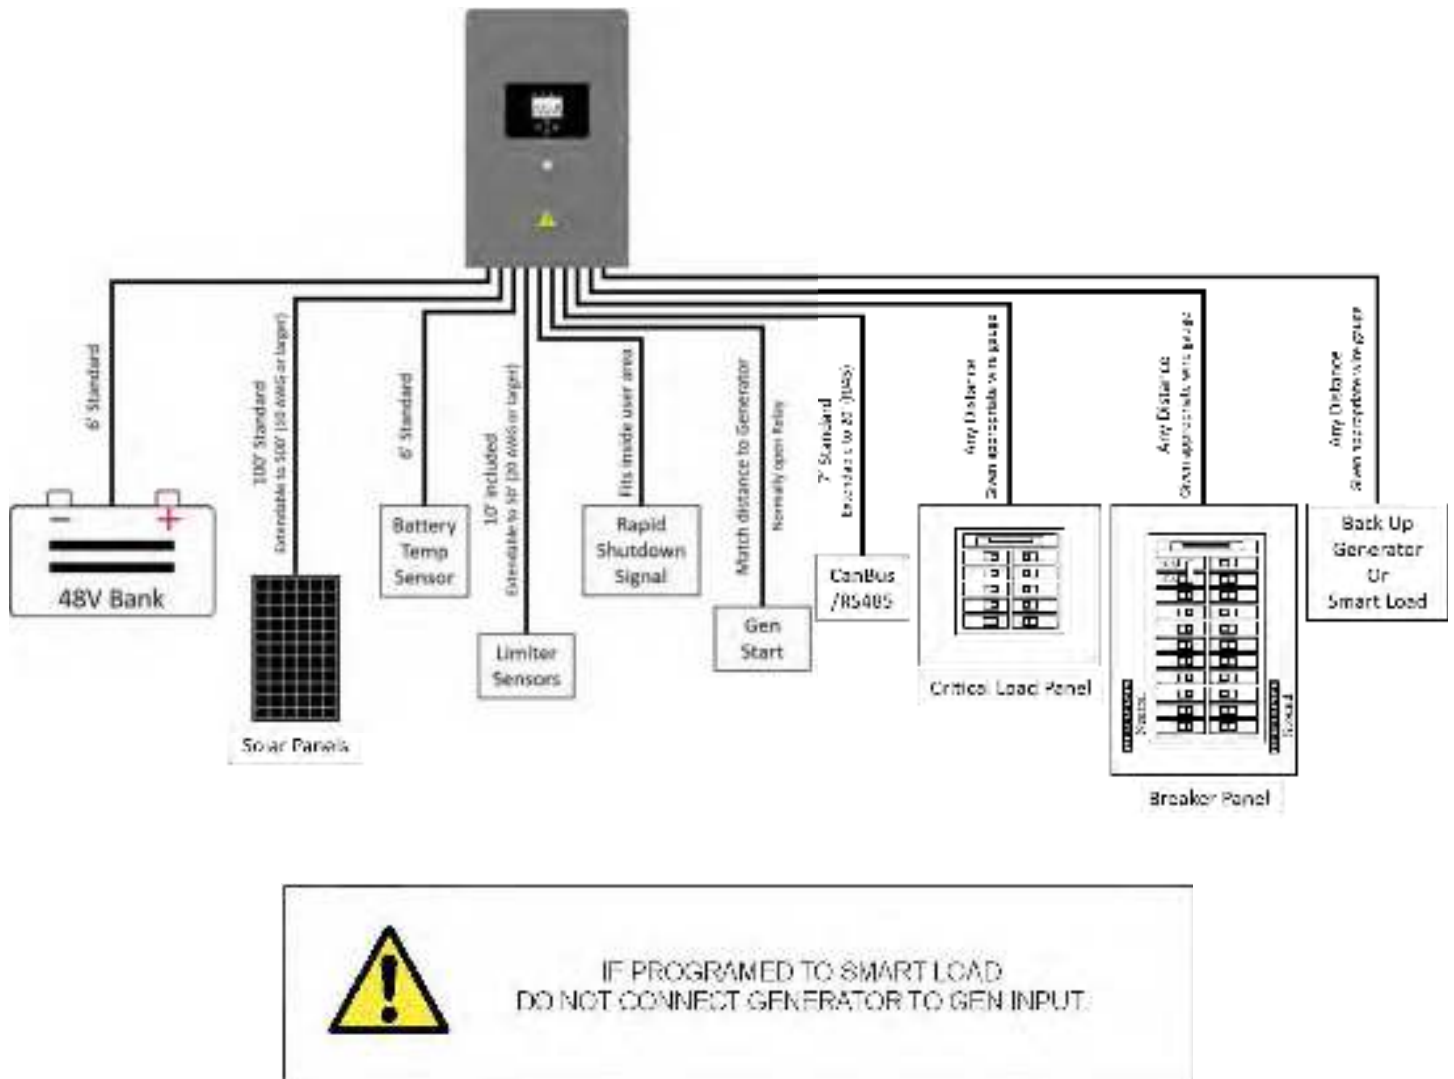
6' Standard

- +

48V Bank

100' Standard
Extendable to 500' (10 AWG or larger)

Solar Panels

6' Standard

Battery Temp Sensor

10' included
Extendable to 50' (20 AWG or larger)

Limiter Sensors

Fits inside user area

Rapid Shutdown Signal

Match distance to Generator
Normally open Relay

Gen Start

7' Standard
Extendable to 20' (JIAS)

CanBus /RS485

Any Distance
Given appropriate wire gauge

Critical Load Panel

Any Distance
Given appropriate wire gauge

Breaker Panel

Any Distance
Given appropriate wire gauge

Back Up Generator Or Smart Load

IF PROGRAMED TO SMART LOAD
DO NOT CONNECT GENERATOR TO GEN INPUT